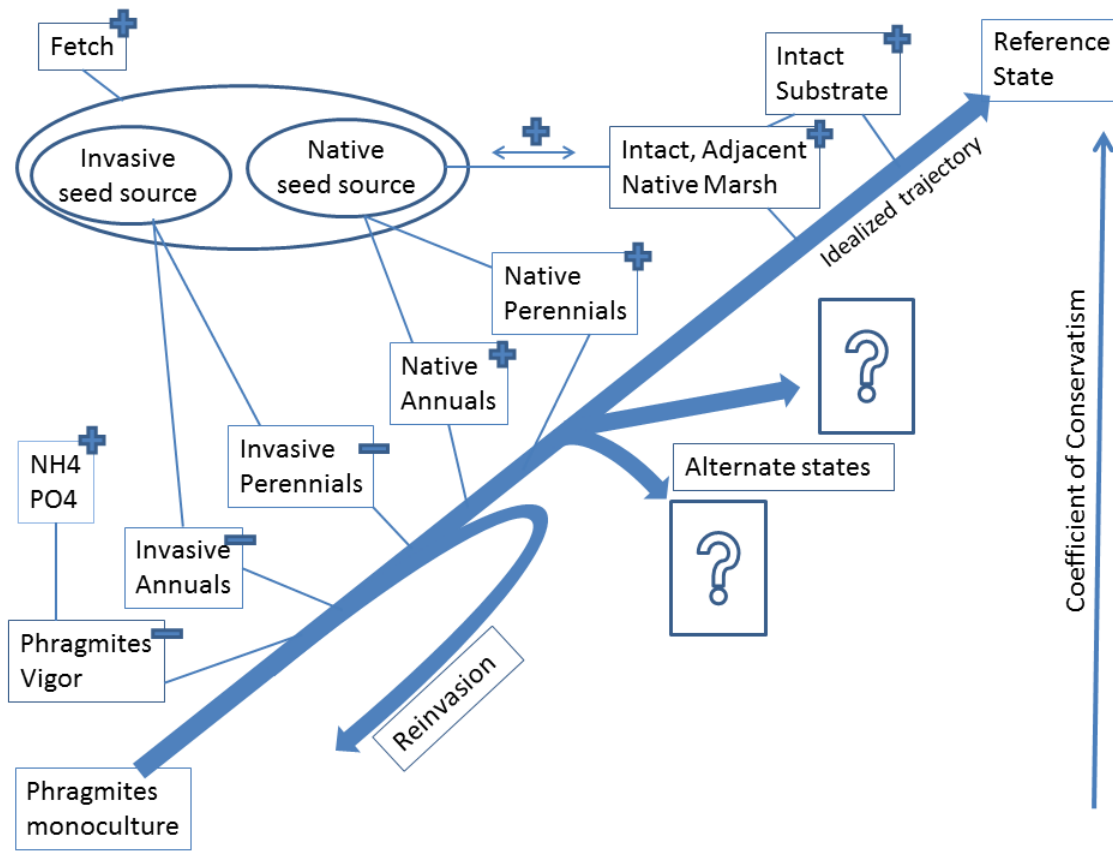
Fetch

Invasive seed source

Native seed source

Intact Substrate

Reference State

Intact, Adjacent Native Marsh

Idealized trajectory

Native Perennials

Native Annuals

?

Coefficient of Conservatism

NH4
PO4

Invasive Perennials

Alternate states

?

Invasive Annuals

Phragmites Vigor

Reinvasion

Phragmites monoculture